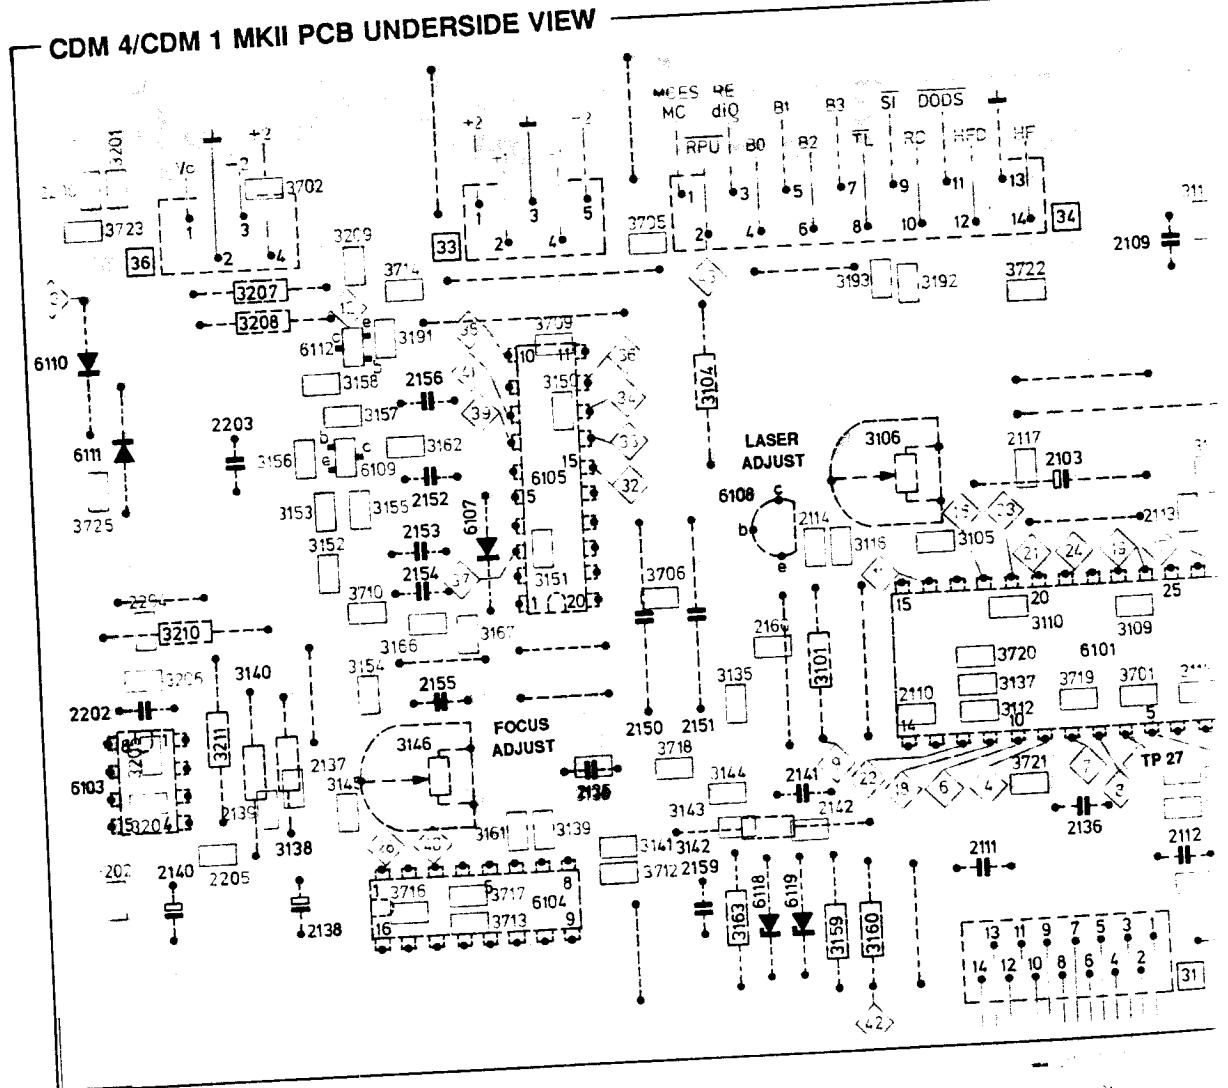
CDM 4/CDM 1 MKII PCB UNDERSIDE VIEW

MCES MC
RE diQ
B1
B3
$\overline{SI}$
$\overline{DODS}$
$\overline{RPU}$
B0
B2
$\overline{TL}$
RC
HFD
HF
1 3 5 7 9 11 13
2 4 6 8 10 12 14
34

Vc
+2
-2
3702
1 2 3 4
36

+2
-2
1 3 5
2 4
33

3201
3723
3209
3207
3208
3714
3705
3193
3192
3722
2109
311

6110
6111
3725
6112
3191
3158
3157
2156
3709
10 11
3159
3104
36 34 33 32 38 31 39
2203
3156
6109
3162
3155
2152
3153
2153
2154
3152
3710
6107
6105
5
15
3151
1 20
37
3166
3167
LASER ADJUST
3106
2117
2103
6108
2114
3116
3105
2113
15 20 25
3110
3109
6101
3706
2150
2151
2164
3101
3135
3720
3137
3719
3701
2110
3112
14 10 5
3721
TP 27
2136
2112
2111
3210
2204
3206
3140
3211
2202
3205
6103
3204
15
2139
2137
3145
3146
FOCUS ADJUST
2155
3154
2135
3718
3144
2141
2142
3143
3138
2205
2140
2138
202
3161
3139
3716
3717
3713
6104
1 8 16 9
3141
3142
3712
2159
3163
6118
6119
3159
3160
42
13 11 9 7 5 3 1
14 12 10 8 6 4 2
31